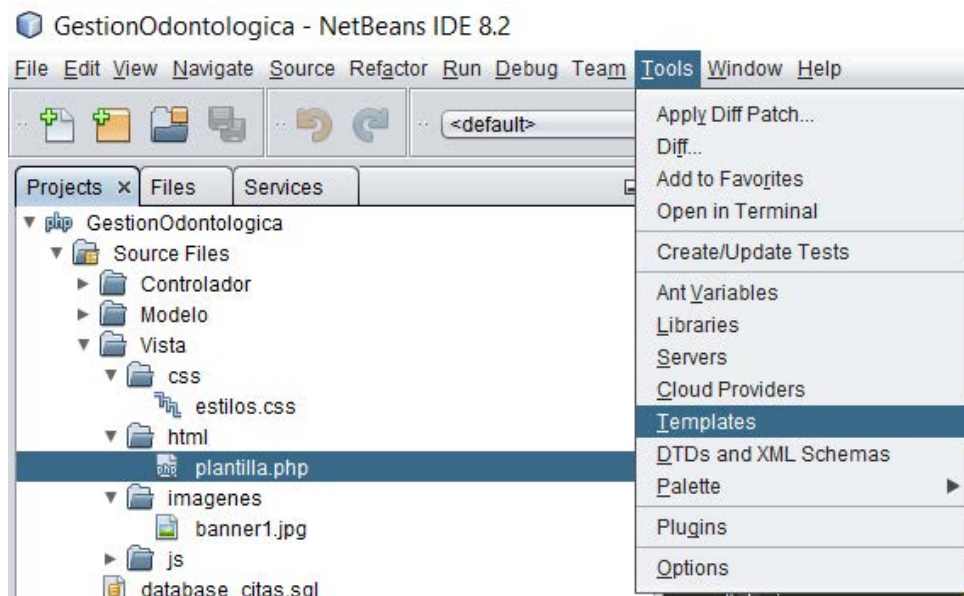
GestionOdontologica - NetBeans IDE 8.2

File Edit View Navigate Source Refactor Run Debug Team Tools Window Help

<default>

Projects × Files Services

GestionOdontologica
Source Files
Controlador
Modelo
Vista
css
estilos.css
html
plantilla.php
imagenes
banner1.jpg
js
database_citas.sql

Apply Diff Patch...
Diff...
Add to Favorites
Open in Terminal
Create/Update Tests
Ant Variables
Libraries
Servers
Cloud Providers
Templates
DTDs and XML Schemas
Palette
Plugins
Options